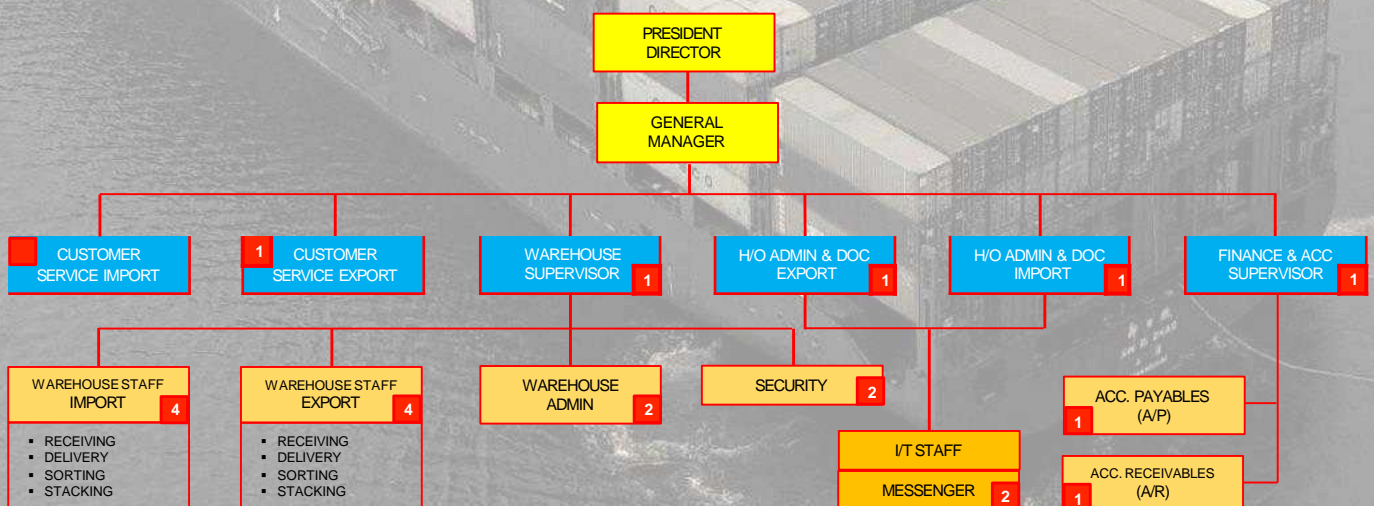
PRESIDENT DIRECTOR

GENERAL MANAGER

CUSTOMER SERVICE IMPORT

1 CUSTOMER SERVICE EXPORT

WAREHOUSE SUPERVISOR 1

H/O ADMIN & DOC EXPORT 1

H/O ADMIN & DOC IMPORT 1

FINANCE & ACC SUPERVISOR 1

WAREHOUSE STAFF IMPORT 4

- RECEIVING
- DELIVERY
- SORTING
- STACKING

WAREHOUSE STAFF EXPORT 4

- RECEIVING
- DELIVERY
- SORTING
- STACKING

WAREHOUSE ADMIN 2

SECURITY 2

I/T STAFF

MESSENGER 2

ACC. PAYABLES (A/P) 1

ACC. RECEIVABLES (A/R) 1